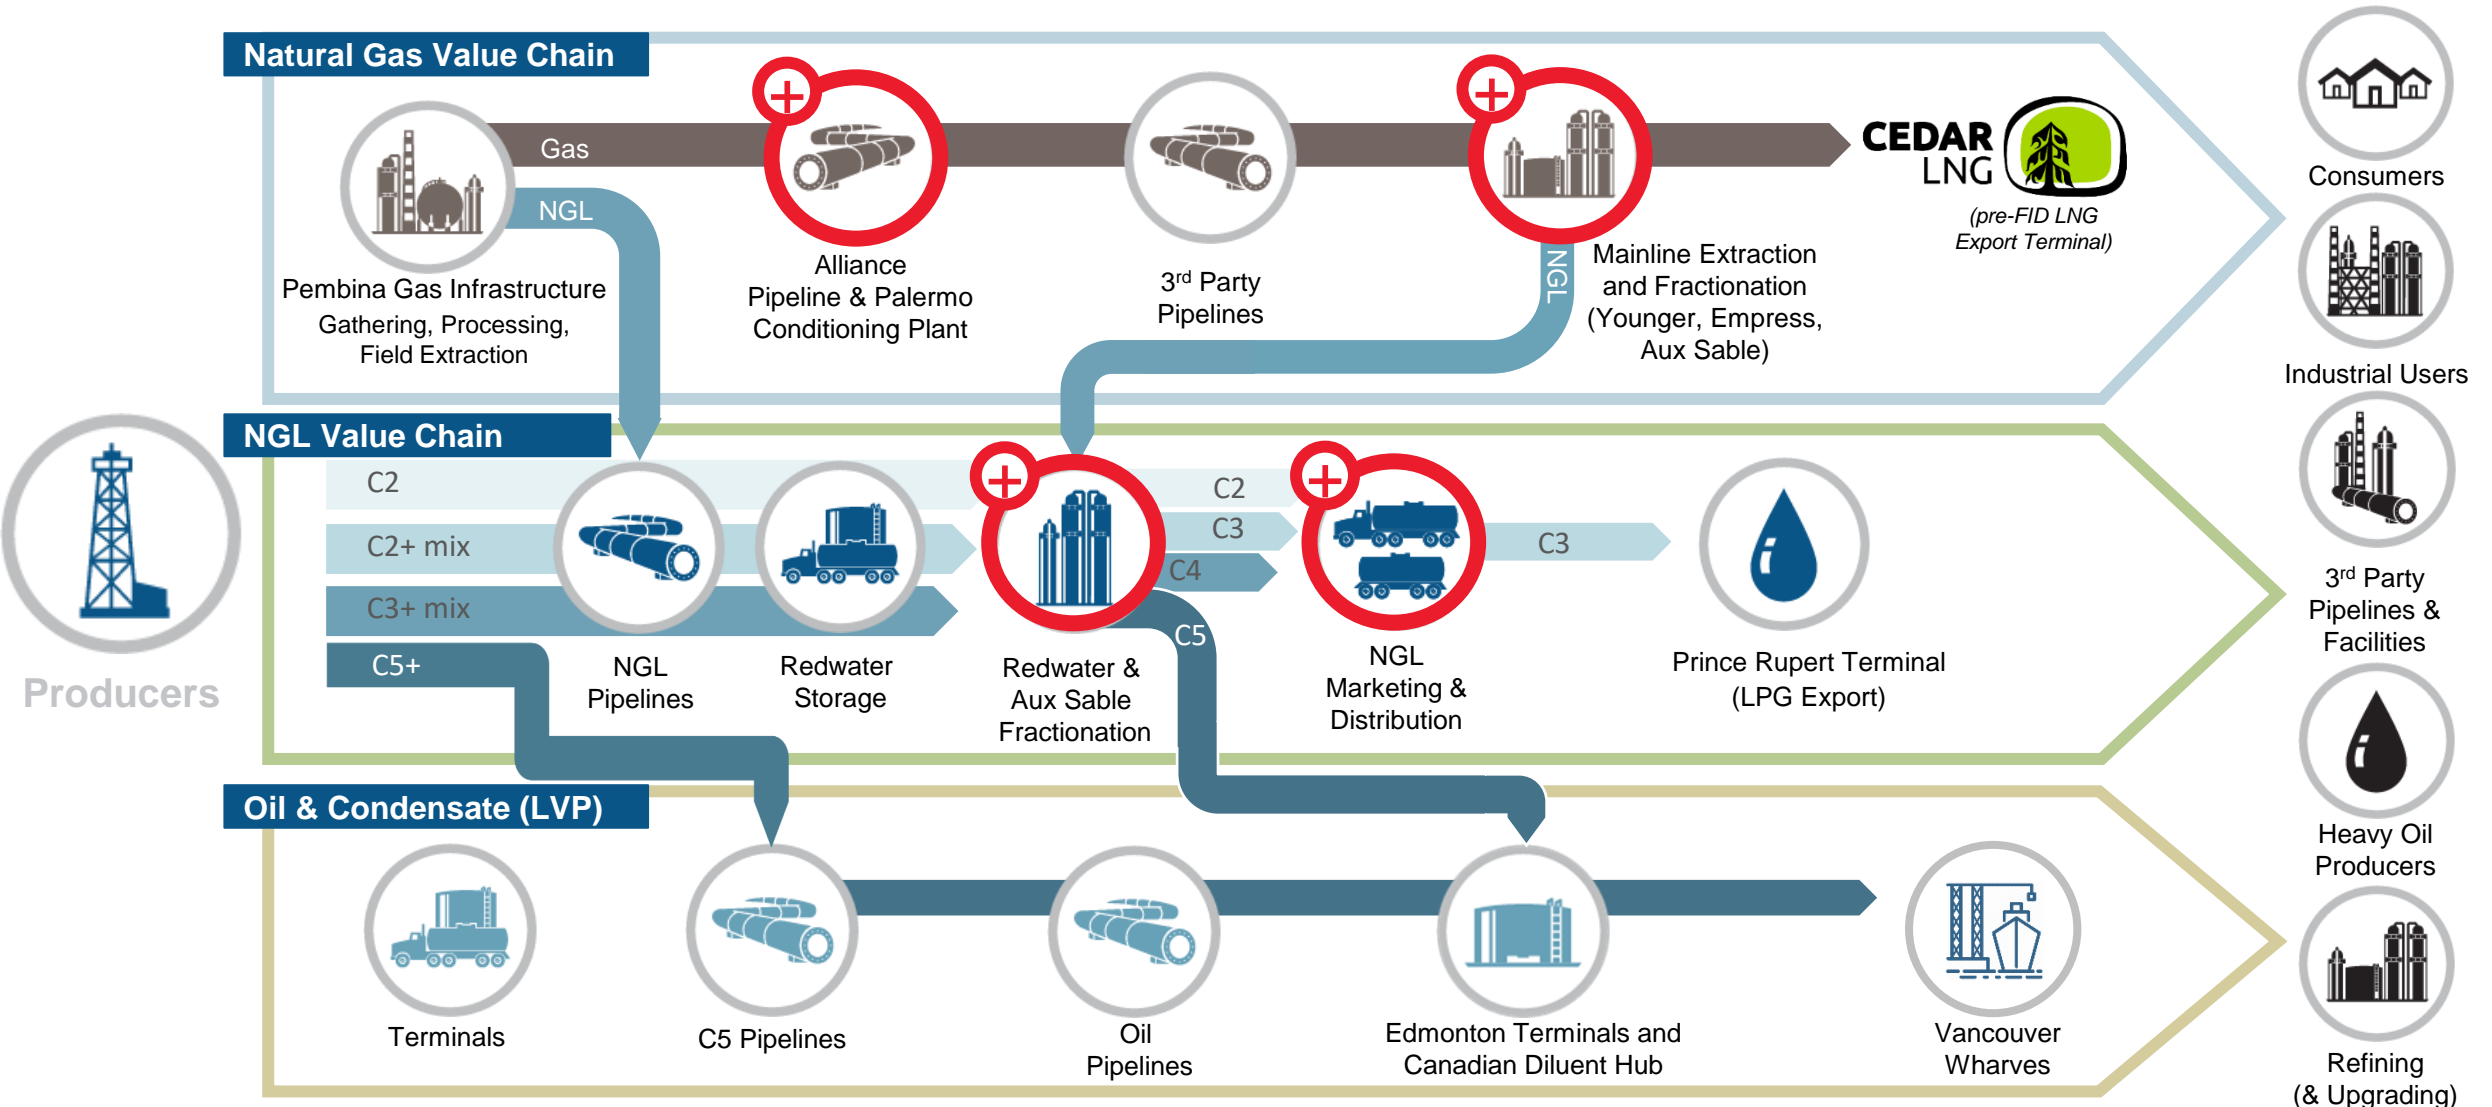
Natural Gas Value Chain

Gas

NGL

Pembina Gas Infrastructure
Gathering, Processing, Field Extraction

Alliance Pipeline & Palermo Conditioning Plant

3$^{rd}$ Party Pipelines

NGL

Mainline Extraction and Fractionation (Younger, Empress, Aux Sable)

CEDAR LNG

(pre-FID LNG Export Terminal)

Consumers

Industrial Users

NGL Value Chain

C2

C2+ mix

C3+ mix

C5+

NGL Pipelines

Redwater Storage

C2

C3

C4

C5

Redwater & Aux Sable Fractionation

NGL Marketing & Distribution

C3

Prince Rupert Terminal (LPG Export)

3$^{rd}$ Party Pipelines & Facilities

Producers

Oil & Condensate (LVP)

Terminals

C5 Pipelines

Oil Pipelines

Edmonton Terminals and Canadian Diluent Hub

Vancouver Wharves

Heavy Oil Producers

Refining (& Upgrading)